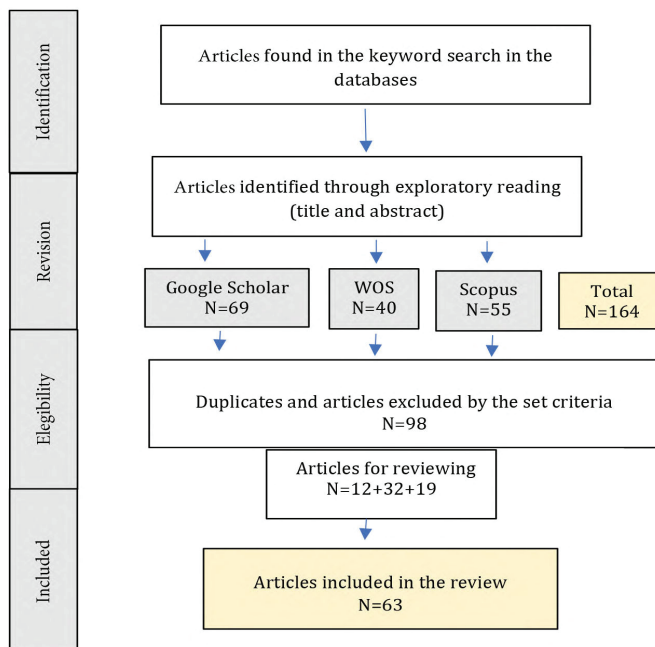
Identification

Articles found in the keyword search in the databases

Revision

Articles identified through exploratory reading (title and abstract)

Google Scholar N=69

WOS N=40

Scopus N=55

Total N=164

Elegibility

Duplicates and articles excluded by the set criteria N=98

Articles for reviewing N=12+32+19

Included

Articles included in the review N=63